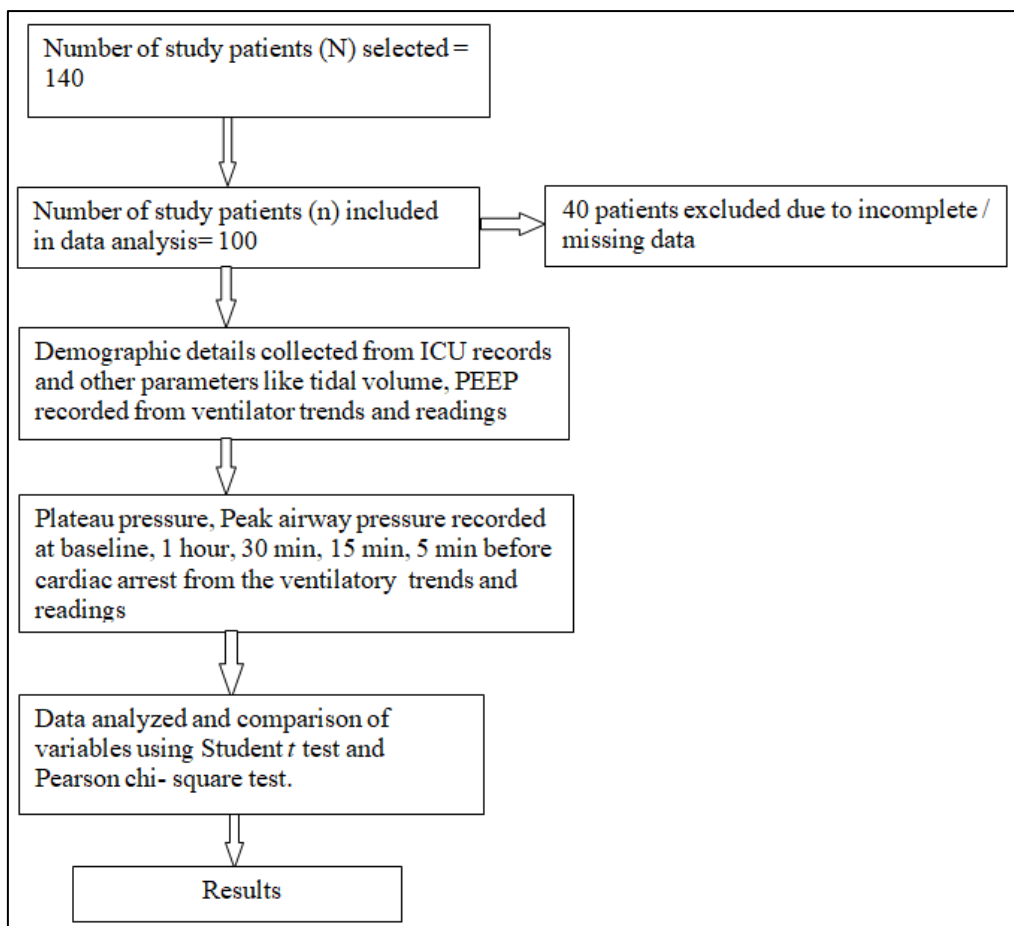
Number of study patients (N) selected = 140

Number of study patients (n) included in data analysis= 100

40 patients excluded due to incomplete / missing data

Demographic details collected from ICU records and other parameters like tidal volume, PEEP recorded from ventilator trends and readings

Plateau pressure, Peak airway pressure recorded at baseline, 1 hour, 30 min, 15 min, 5 min before cardiac arrest from the ventilatory trends and readings

Data analyzed and comparison of variables using Student *t* test and Pearson chi- square test.

Results